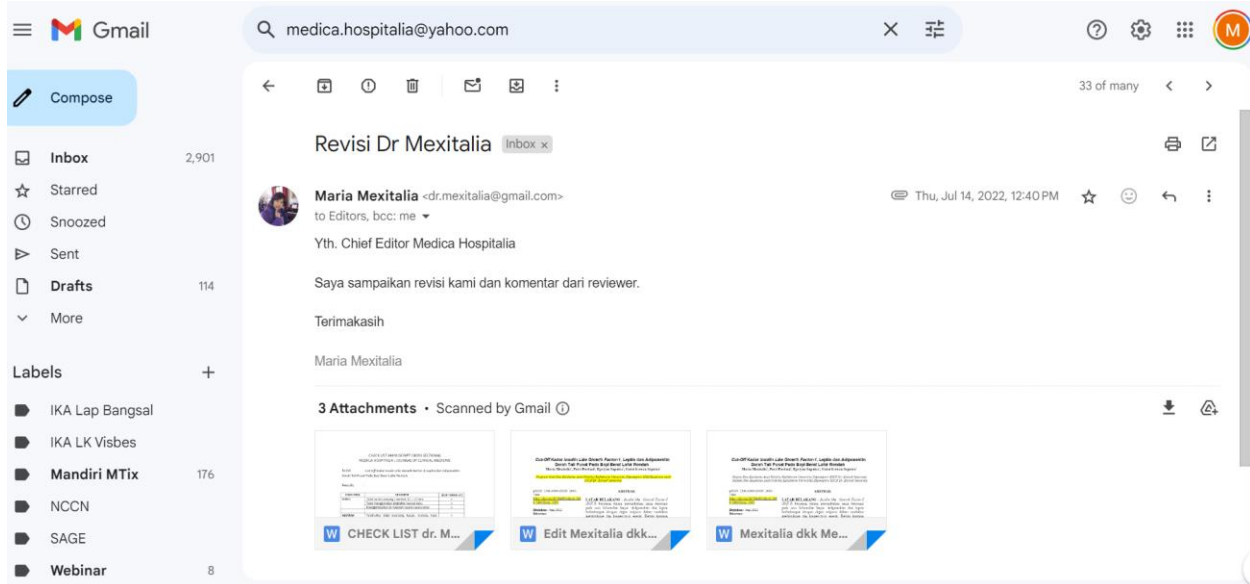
Gmail

medica.hospitalia@yahoo.com

Compose

Inbox 2,901
Starred
Snoozed
Sent
Drafts 114
More

Labels +

IKA Lap Bangsal
IKA LK Visbes
Mandiri MTix 176
NCCN
SAGE
Webinar 8

33 of many

Revisi Dr Mexitalia Inbox ×

Maria Mexitalia <dr.mexitalia@gmail.com>
to Editors, bcc: me

Thu, Jul 14, 2022, 12:40 PM

Yth. Chief Editor Medica Hospitalia

Saya sampaikan revisi kami dan komentar dari reviewer.

Terimakasih

Maria Mexitalia

3 Attachments • Scanned by Gmail

W CHECK LIST dr. M...
W Edit Mexitalia dkk...
W Mexitalia dkk Me...